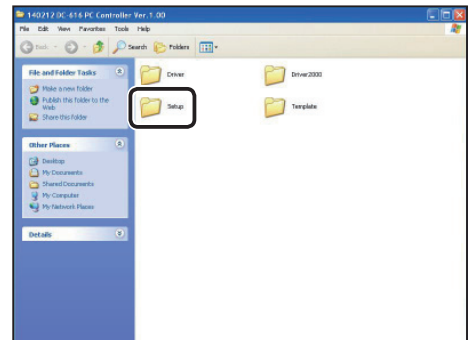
140212 DC-616 PC Controller Ver.1.00

File Edit View Favorites Tools Help

Back Search Folders

File and Folder Tasks

Make a new folder
Publish this folder to the Web
Share this folder

Other Places

Desktop
My Documents
Shared Documents
My Computer
My Network Places

Details

Driver
Driver2000
Setup
Template